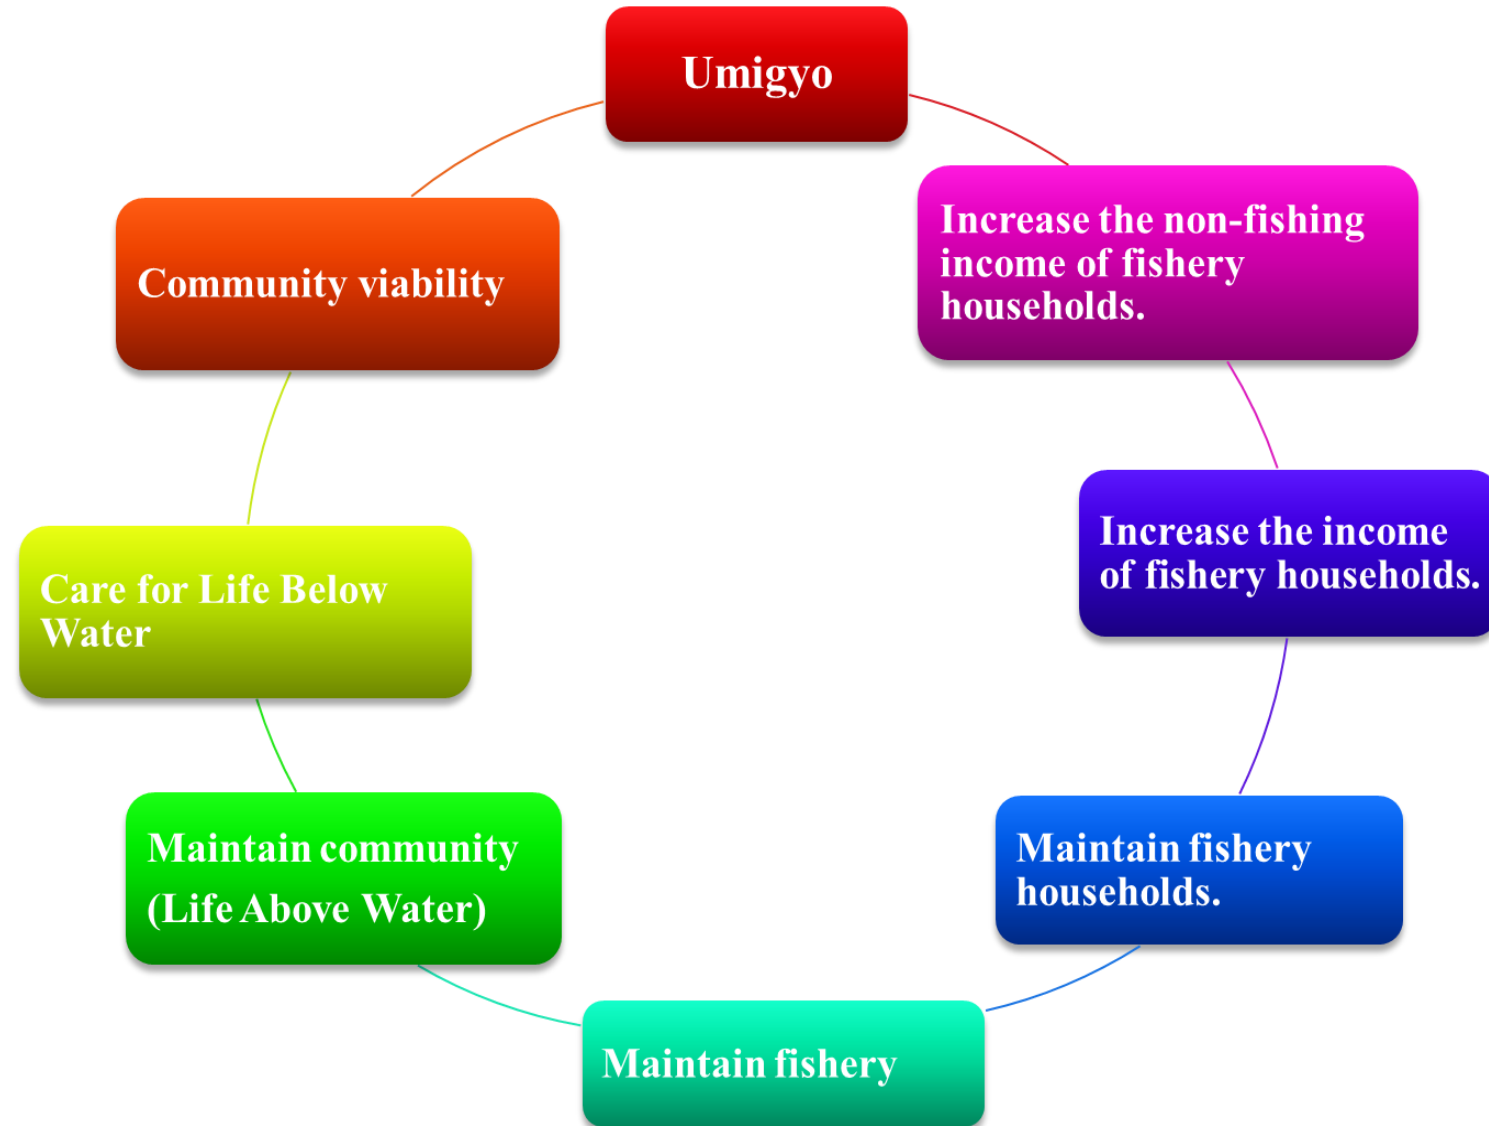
Umigyo

Increase the non-fishing income of fishery households.

Increase the income of fishery households.

Maintain fishery households.

Maintain fishery

Maintain community (Life Above Water)

Care for Life Below Water

Community viability